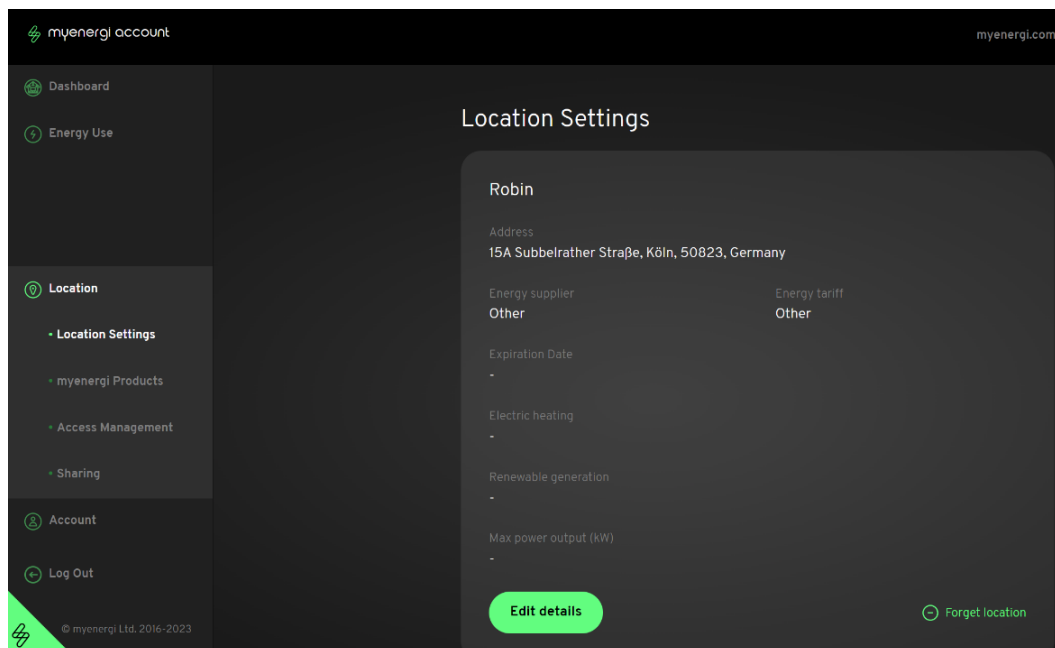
myenergi account

myenergi.com

Dashboard

Energy Use

Location

• Location Settings

• myenergi Products

• Access Management

• Sharing

Account

Log Out

© myenergi Ltd. 2016-2023

Location Settings

Robin

Address
15A Subbelrather Straβe, Köln, 50823, Germany

Energy supplier
Other

Energy tariff
Other

Expiration Date
-

Electric heating
-

Renewable generation
-

Max power output (kW)
-

Edit details

Forget location